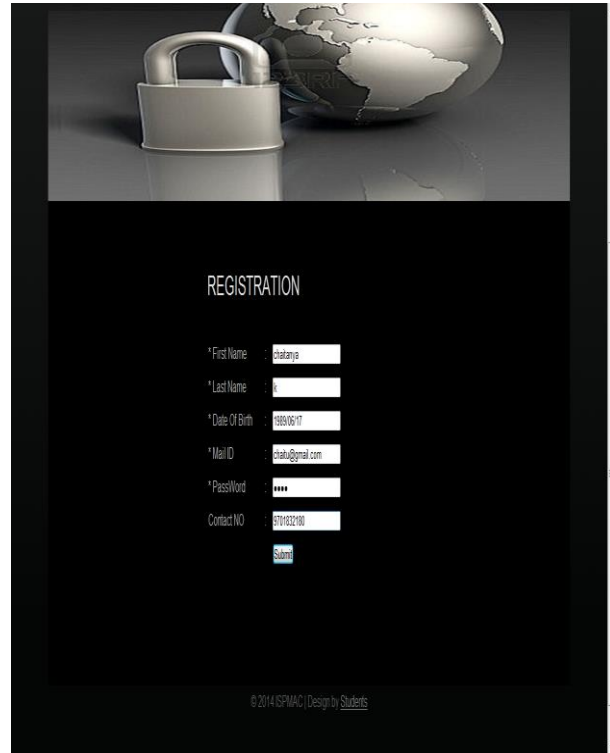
REGISTRATION

* First Name : chaitanya

* Last Name : k

* Date Of Birth : 1989/06/17

* Mail ID : chaitu@gmail.com

* PassWord : ••••

Contact NO : 9701832180

Submit

© 2014 ISPMAC | Design by Students